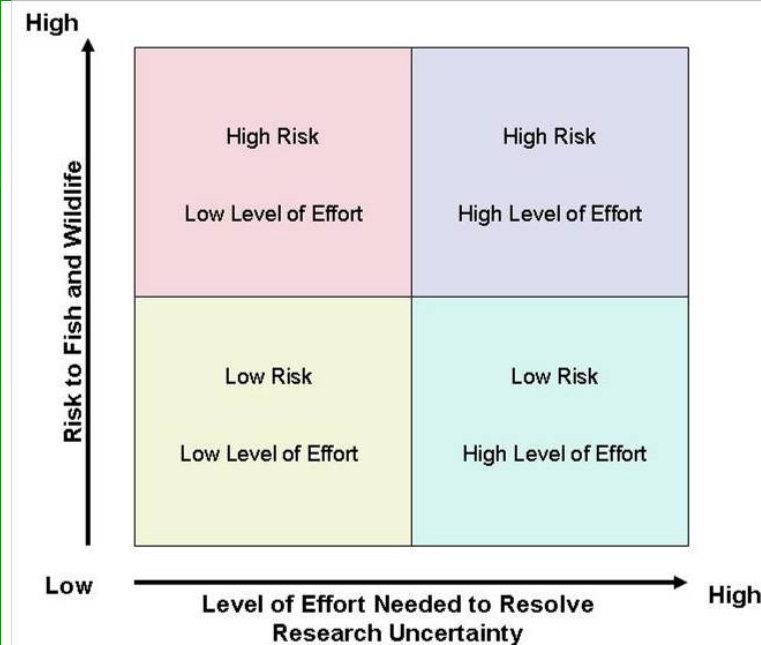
High

Risk to Fish and Wildlife

High Risk

Low Level of Effort

High Risk

High Level of Effort

Low Risk

Low Level of Effort

Low Risk

High Level of Effort

Low

High

Level of Effort Needed to Resolve Research Uncertainty